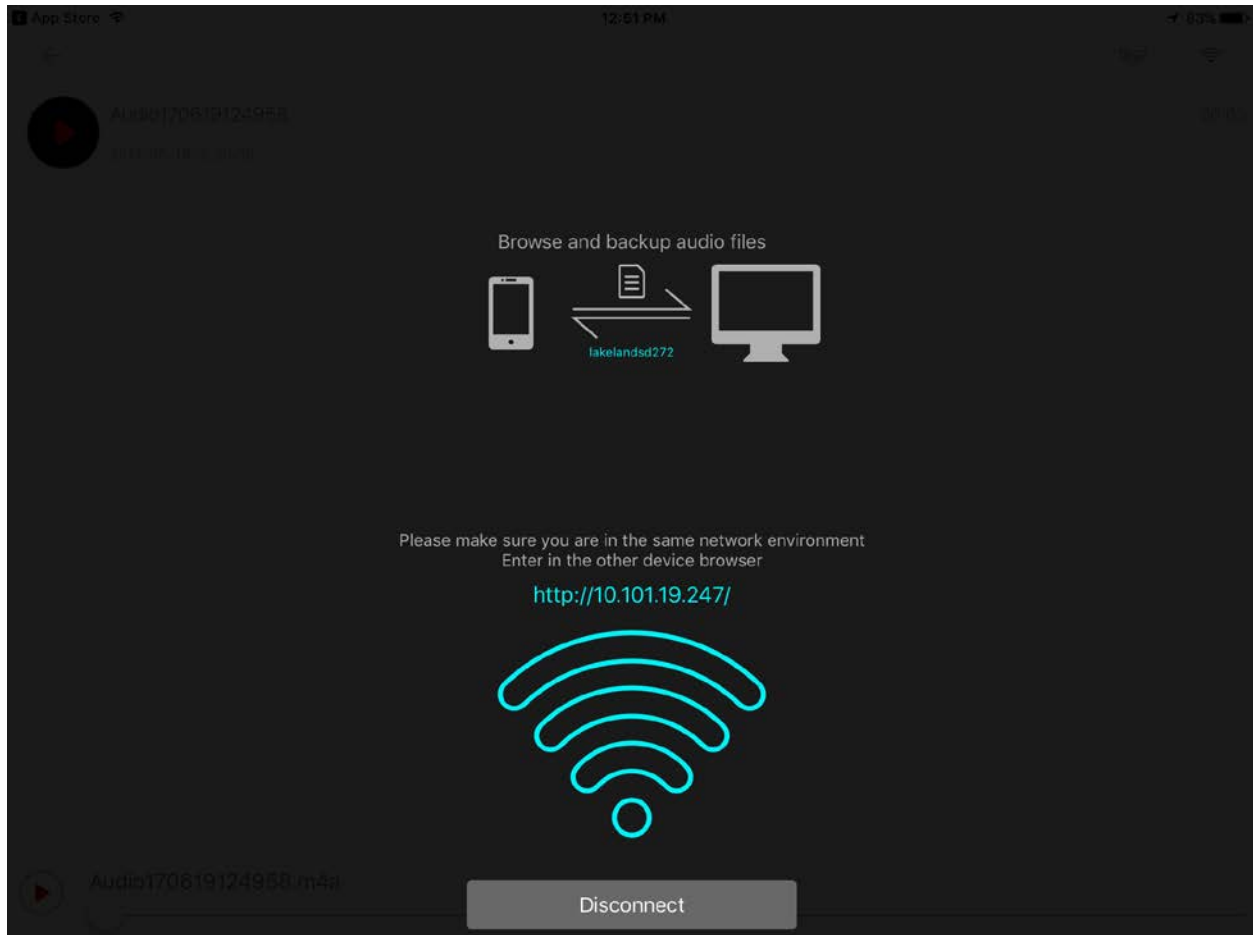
App Store 12:51 PM 83%

Audio170619124958

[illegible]

Browse and backup audio files

lakelandsd272

Please make sure you are in the same network environment
Enter in the other device browser

http://10.101.19.247/

Audio170619124958.m4a

Disconnect